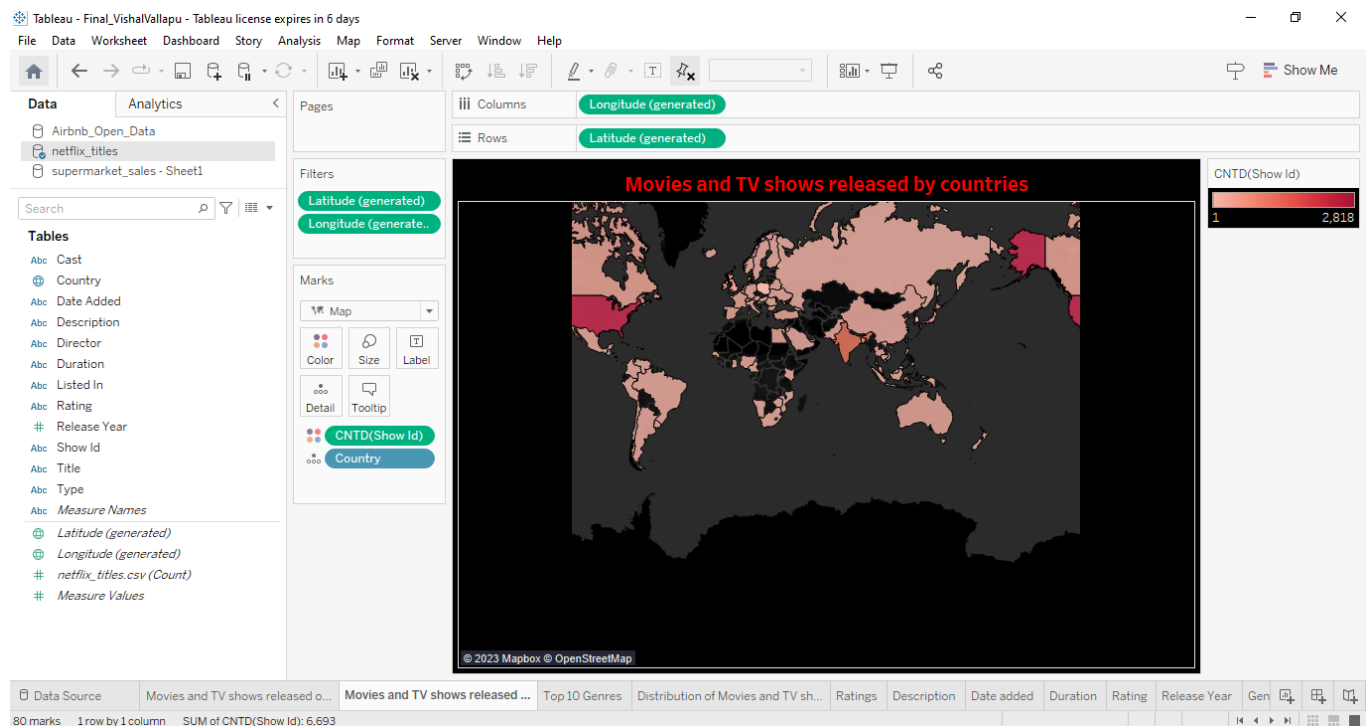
Tableau - Final_VishalVallapu - Tableau license expires in 6 days

File Data Worksheet Dashboard Story Analysis Map Format Server Window Help

Show Me

Data Analytics

Airbnb_Open_Data
netflix_titles
supermarket_sales - Sheet1

Search

Tables

Abc Cast
Country
Abc Date Added
Abc Description
Abc Director
Abc Duration
Abc Listed In
Abc Rating
# Release Year
Abc Show Id
Abc Title
Abc Type
Abc Measure Names
Latitude (generated)
Longitude (generated)
# netflix_titles.csv (Count)
# Measure Values

Pages

Filters
Latitude (generated)
Longitude (generate..

Marks
Map
Color Size Label
Detail Tooltip
CNTD(Show Id)
Country

Columns Longitude (generated)
Rows Latitude (generated)

Movies and TV shows released by countries

© 2023 Mapbox © OpenStreetMap

CNTD(Show Id)
1 2,818

Data Source | Movies and TV shows released o... | Movies and TV shows released ... | Top 10 Genres | Distribution of Movies and TV sh... | Ratings | Description | Date added | Duration | Rating | Release Year | Gen

80 marks 1 row by 1 column SUM of CNTD(Show Id): 6,693